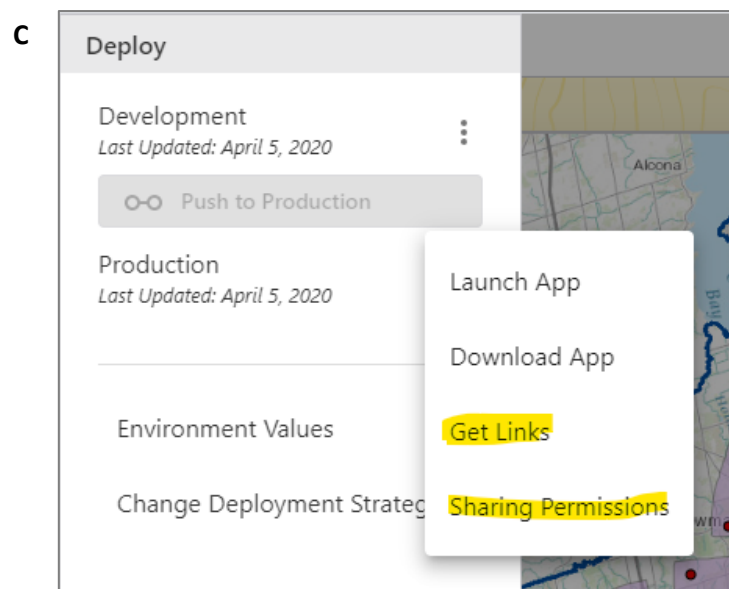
C

Deploy

Development
Last Updated: April 5, 2020

Push to Production

Production
Last Updated: April 5, 2020

Environment Values

Change Deployment Strateg

Launch App

Download App

Get Links

Sharing Permissions

Alcona

Bay